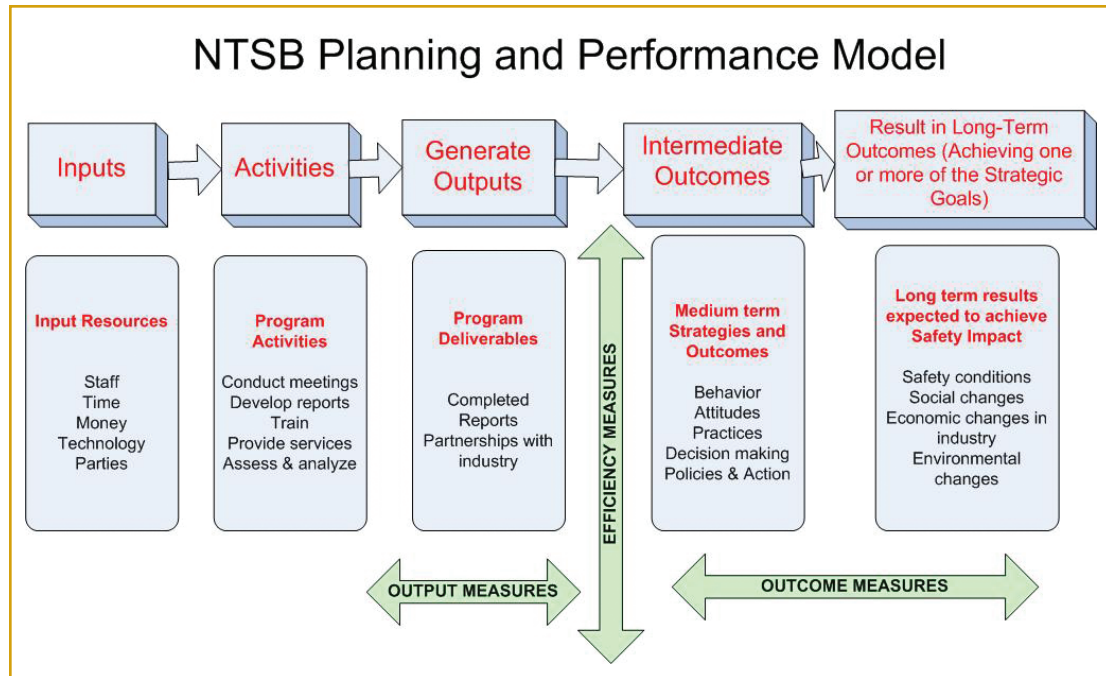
NTSB Planning and Performance Model

Inputs

Activities

Generate Outputs

Intermediate Outcomes

Result in Long-Term Outcomes (Achieving one or more of the Strategic Goals)

Input Resources

Staff
Time
Money
Technology
Parties

Program Activities

Conduct meetings
Develop reports
Train
Provide services
Assess & analyze

Program Deliverables

Completed Reports
Partnerships with industry

EFFICIENCY MEASURES

Medium term Strategies and Outcomes

Behavior
Attitudes
Practices
Decision making
Policies & Action

Long term results expected to achieve Safety Impact

Safety conditions
Social changes
Economic changes in industry
Environmental changes

OUTPUT MEASURES

OUTCOME MEASURES